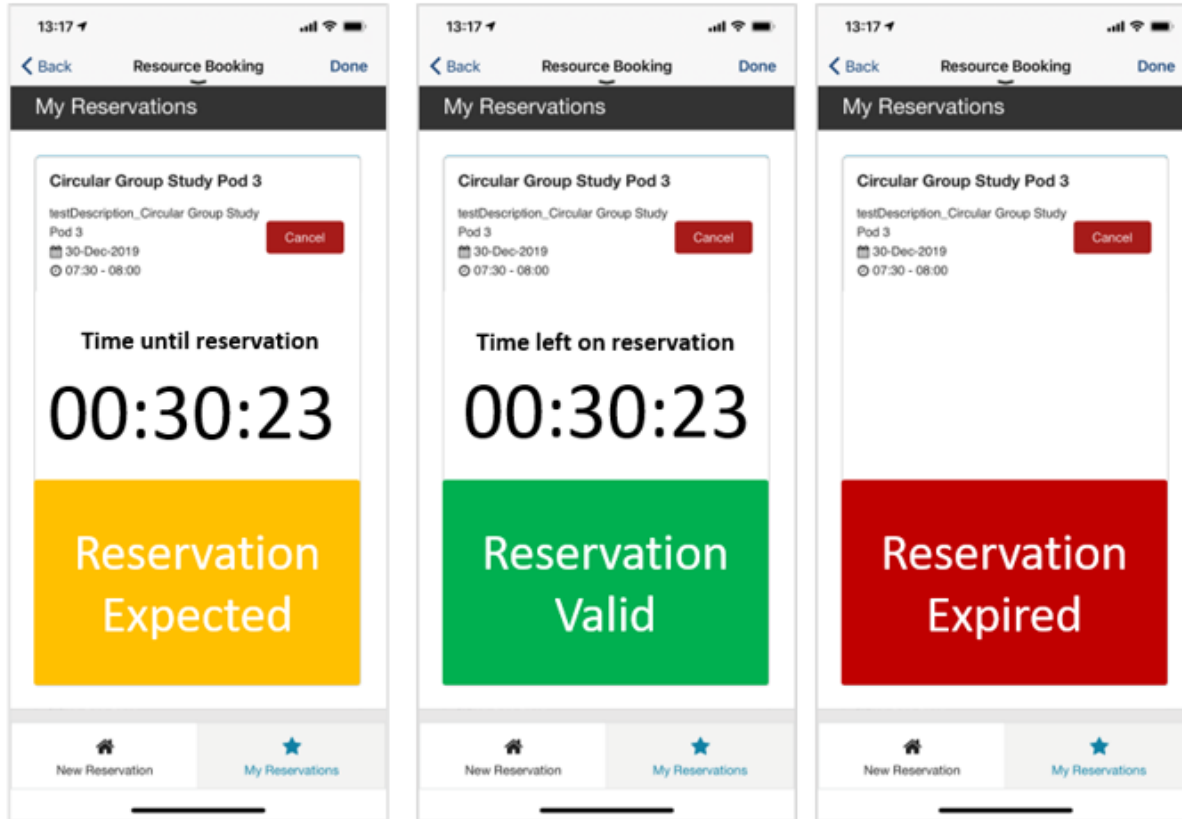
13:17

Back
Resource Booking
Done

My Reservations

Circular Group Study Pod 3

testDescription_Circular Group Study Pod 3
30-Dec-2019
07:30 - 08:00

Cancel

Time until reservation

00:30:23

Reservation Expected

New Reservation
My Reservations

13:17

Back
Resource Booking
Done

My Reservations

Circular Group Study Pod 3

testDescription_Circular Group Study Pod 3
30-Dec-2019
07:30 - 08:00

Cancel

Time left on reservation

00:30:23

Reservation Valid

New Reservation
My Reservations

13:17

Back
Resource Booking
Done

My Reservations

Circular Group Study Pod 3

testDescription_Circular Group Study Pod 3
30-Dec-2019
07:30 - 08:00

Cancel

Reservation Expired

New Reservation
My Reservations